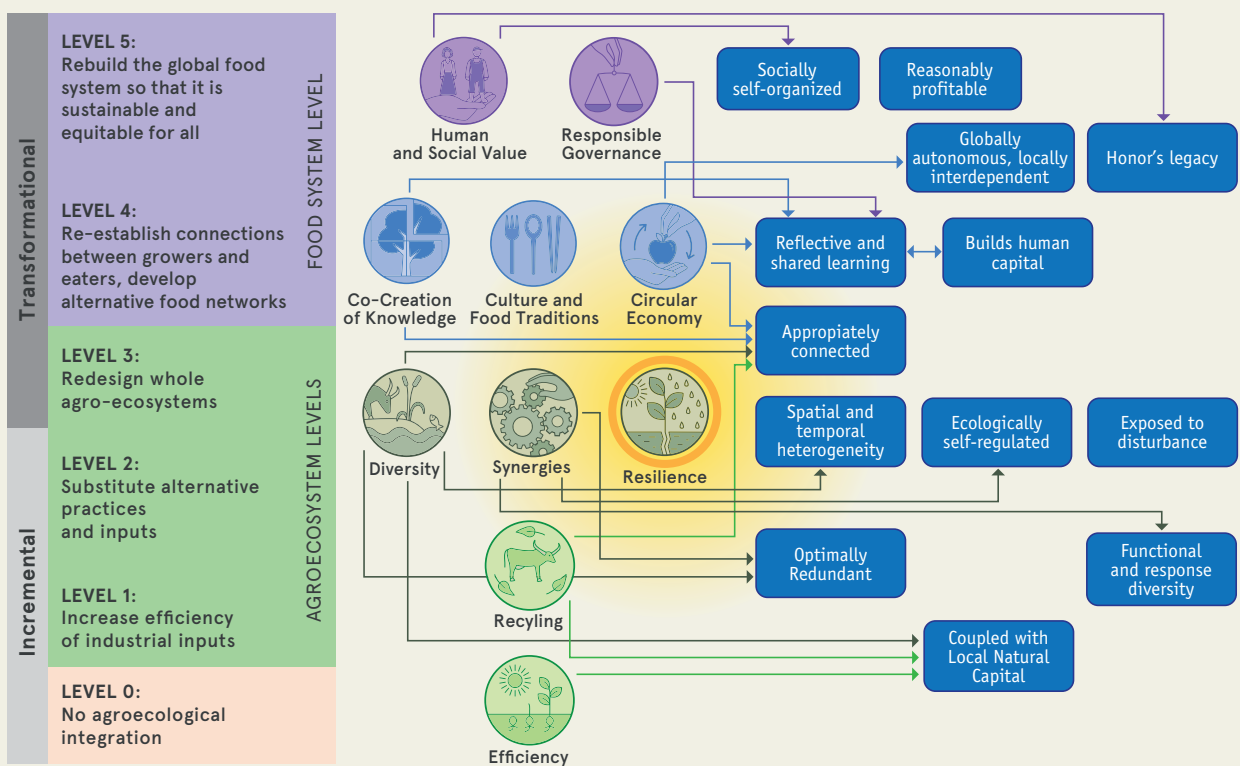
Transformational

LEVEL 5:
Rebuild the global food system so that it is sustainable and equitable for all

LEVEL 4:
Re-establish connections between growers and eaters, develop alternative food networks

FOOD SYSTEM LEVEL

Incremental

LEVEL 3:
Redesign whole agro-ecosystems

LEVEL 2:
Substitute alternative practices and inputs

LEVEL 1:
Increase efficiency of industrial inputs

AGROECOSYSTEM LEVELS

LEVEL 0:
No agroecological integration

Human and Social Value

Responsible Governance

Socially self-organized

Reasonably profitable

Globally autonomous, locally interdependent

Honor's legacy

Co-Creation of Knowledge

Culture and Food Traditions

Circular Economy

Reflective and shared learning

Builds human capital

Appropiately connected

Diversity

Synergies

Resilience

Spatial and temporal heterogeneity

Ecologically self-regulated

Exposed to disturbance

Recyling

Optimally Redundant

Functional and response diversity

Coupled with Local Natural Capital

Efficiency